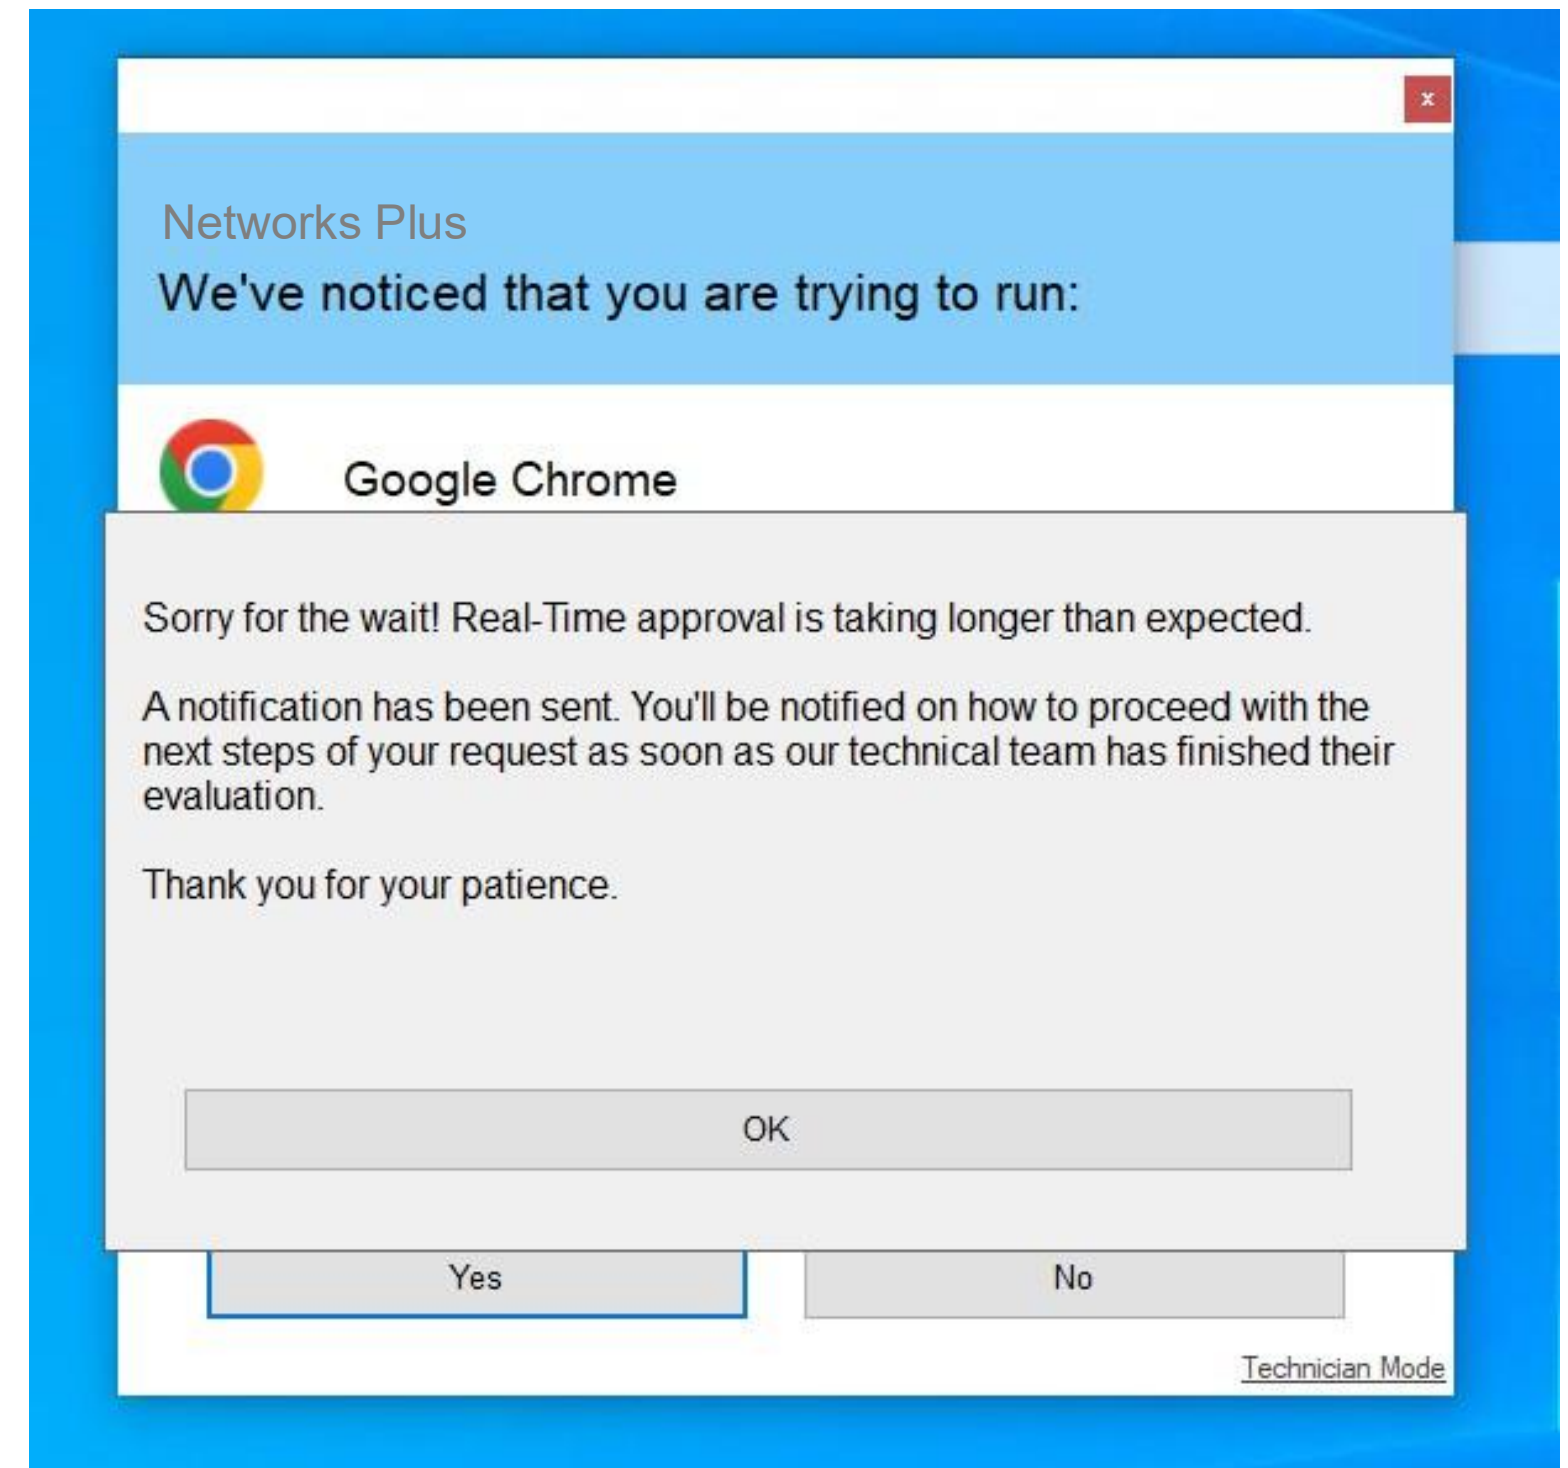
×

Networks Plus

We've noticed that you are trying to run:

Google Chrome

Sorry for the wait! Real-Time approval is taking longer than expected.

A notification has been sent. You'll be notified on how to proceed with the next steps of your request as soon as our technical team has finished their evaluation.

Thank you for your patience.

OK

Yes

No

Technician Mode